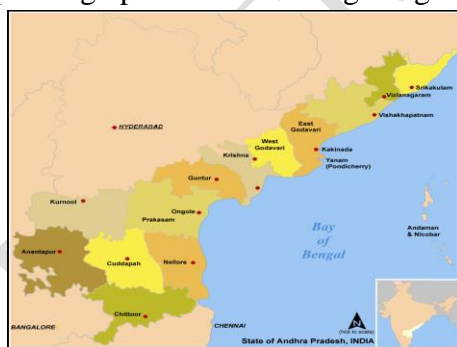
Srikakulam
Vizianagaram
Vishakhapatnam
HYDERABAD
East Godavari
West Godavari
Kakinada
Krishna
Yanam (Pondicherry)
Guntur
Kurnool
Ongole
Prakasam
Bay of Bengal
Andaman & Nicobar
Anantapur
Cuddapah
Nellore
Chittoor
BANGALORE
CHENNAI
(Not to scale)
State of Andhra Pradesh, INDIA